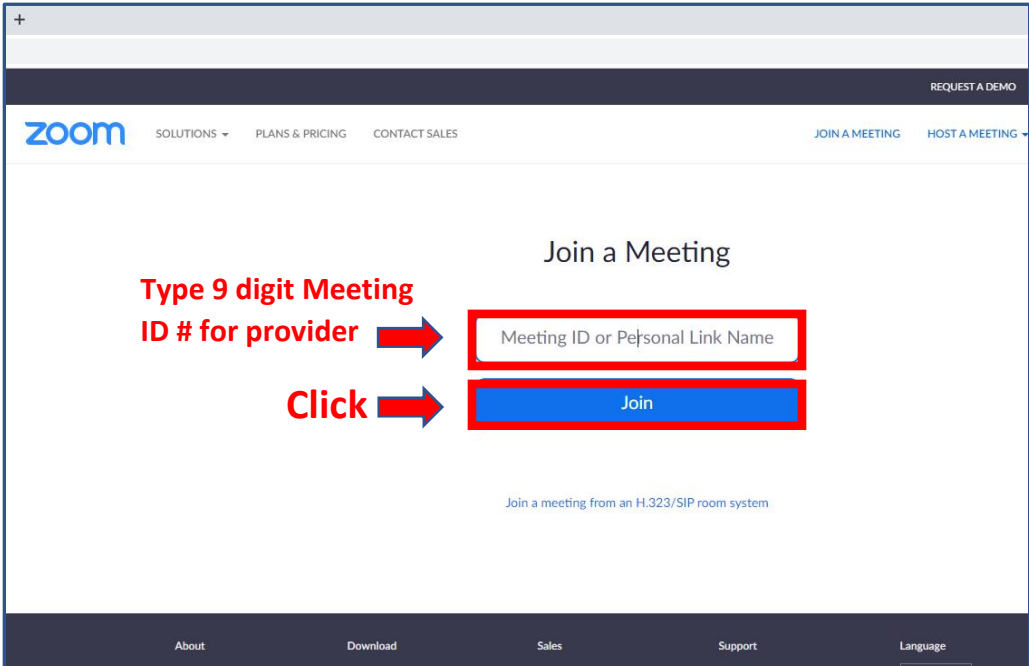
+

REQUEST A DEMO

zoom SOLUTIONS PLANS & PRICING CONTACT SALES JOIN A MEETING HOST A MEETING

Join a Meeting

Type 9 digit Meeting ID # for provider

Meeting ID or Personal Link Name

Click

Join

Join a meeting from an H.323/SIP room system

About Download Sales Support Language